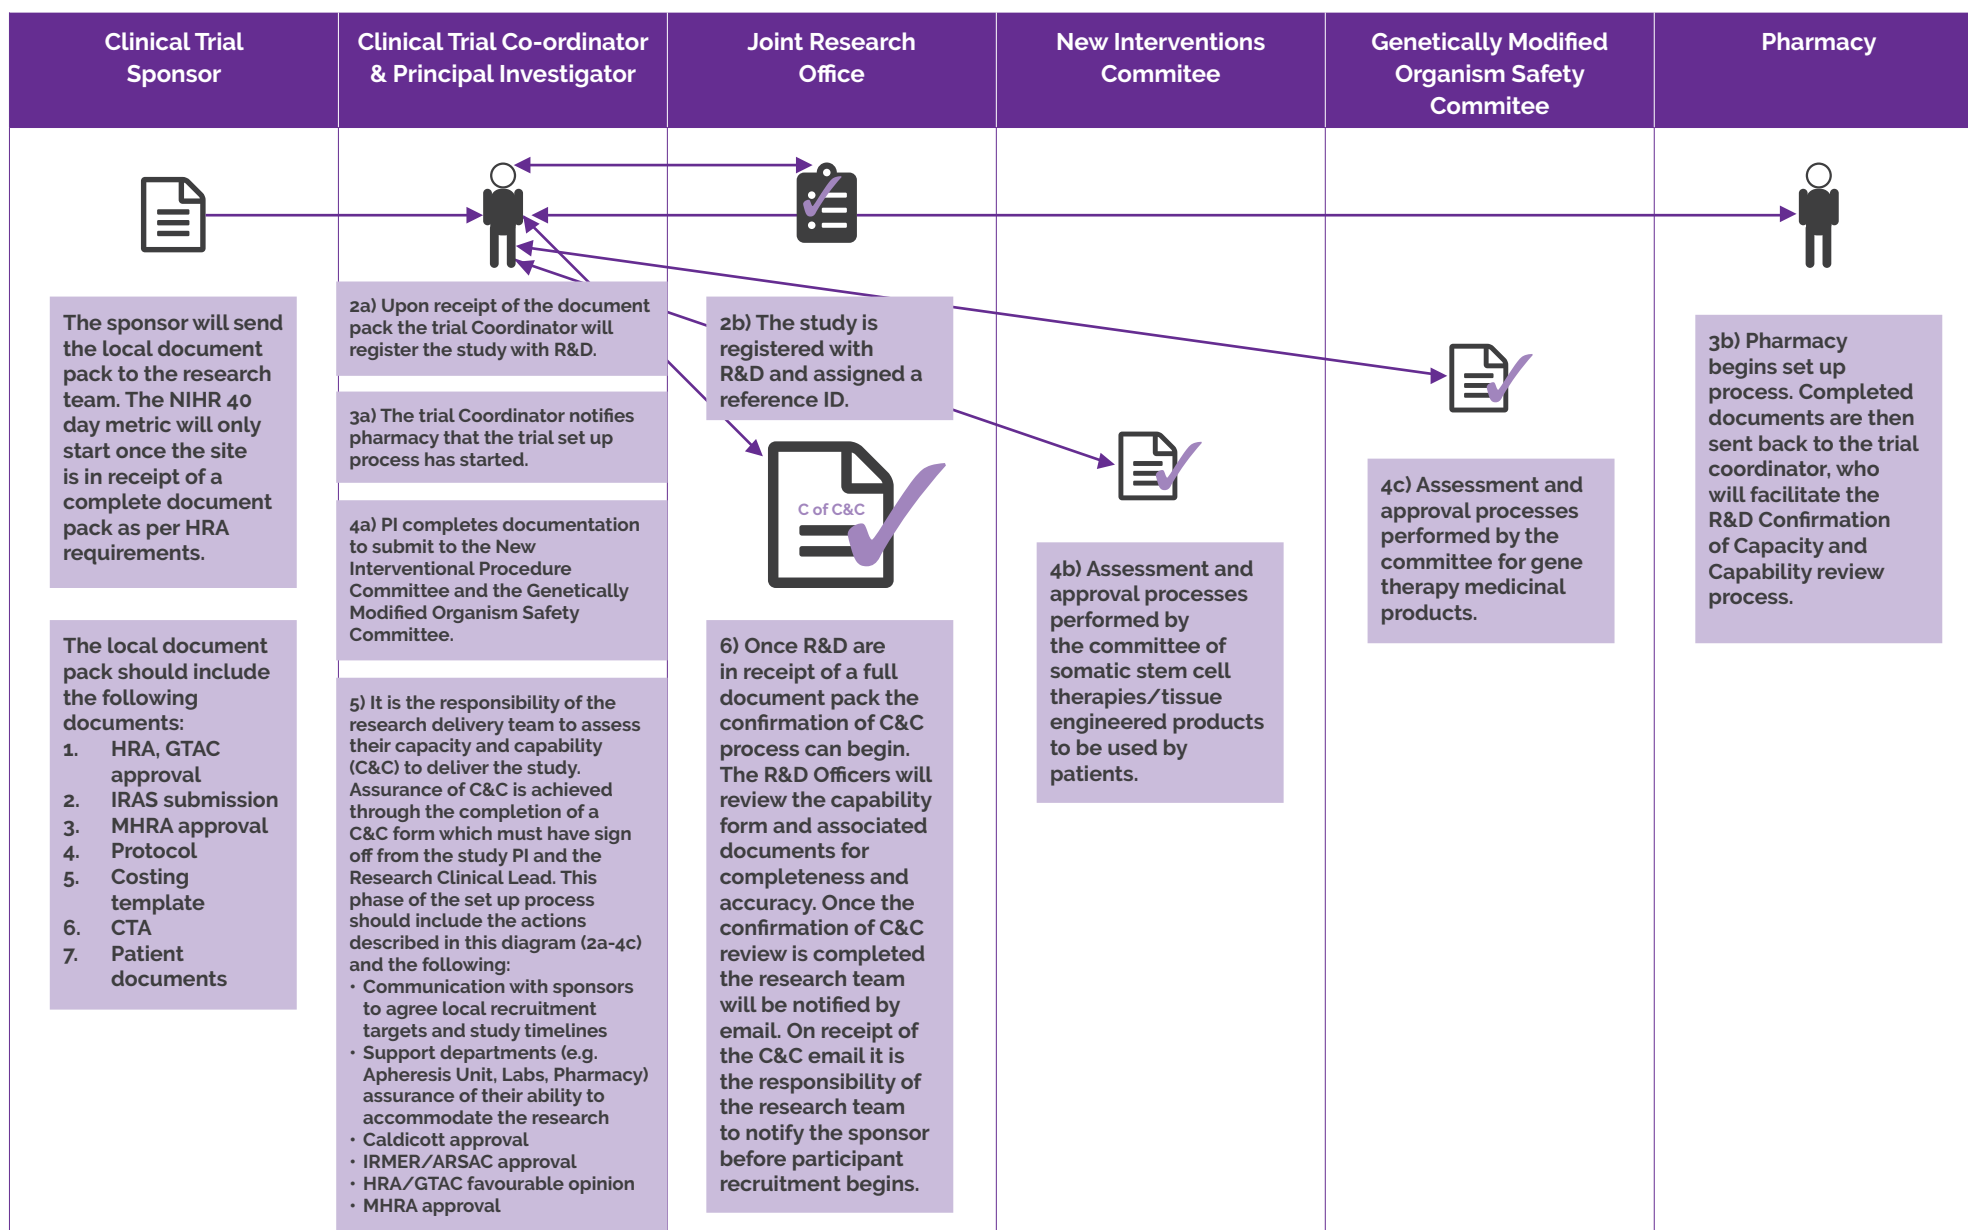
Clinical Trial Sponsor

Clinical Trial Co-ordinator & Principal Investigator

Joint Research Office

New Interventions Commitee

Genetically Modified Organism Safety Commitee

Pharmacy

The sponsor will send the local document pack to the research team. The NIHR 40 day metric will only start once the site is in receipt of a complete document pack as per HRA requirements.

The local document pack should include the following documents:
1. HRA, GTAC approval
2. IRAS submission
3. MHRA approval
4. Protocol
5. Costing template
6. CTA
7. Patient documents

2a) Upon receipt of the document pack the trial Coordinator will register the study with R&D.

3a) The trial Coordinator notifies pharmacy that the trial set up process has started.

4a) PI completes documentation to submit to the New Interventional Procedure Committee and the Genetically Modified Organism Safety Committee.

5) It is the responsibility of the research delivery team to assess their capacity and capability (C&C) to deliver the study. Assurance of C&C is achieved through the completion of a C&C form which must have sign off from the study PI and the Research Clinical Lead. This phase of the set up process should include the actions described in this diagram (2a-4c) and the following:
• Communication with sponsors to agree local recruitment targets and study timelines
• Support departments (e.g. Apheresis Unit, Labs, Pharmacy) assurance of their ability to accommodate the research
• Caldicott approval
• IRMER/ARSAC approval
• HRA/GTAC favourable opinion
• MHRA approval

2b) The study is registered with R&D and assigned a reference ID.

C of C&C

6) Once R&D are in receipt of a full document pack the confirmation of C&C process can begin. The R&D Officers will review the capability form and associated documents for completeness and accuracy. Once the confirmation of C&C review is completed the research team will be notified by email. On receipt of the C&C email it is the responsibility of the research team to notify the sponsor before participant recruitment begins.

4b) Assessment and approval processes performed by the committee of somatic stem cell therapies/tissue engineered products to be used by patients.

4c) Assessment and approval processes performed by the committee for gene therapy medicinal products.

3b) Pharmacy begins set up process. Completed documents are then sent back to the trial coordinator, who will facilitate the R&D Confirmation of Capacity and Capability review process.